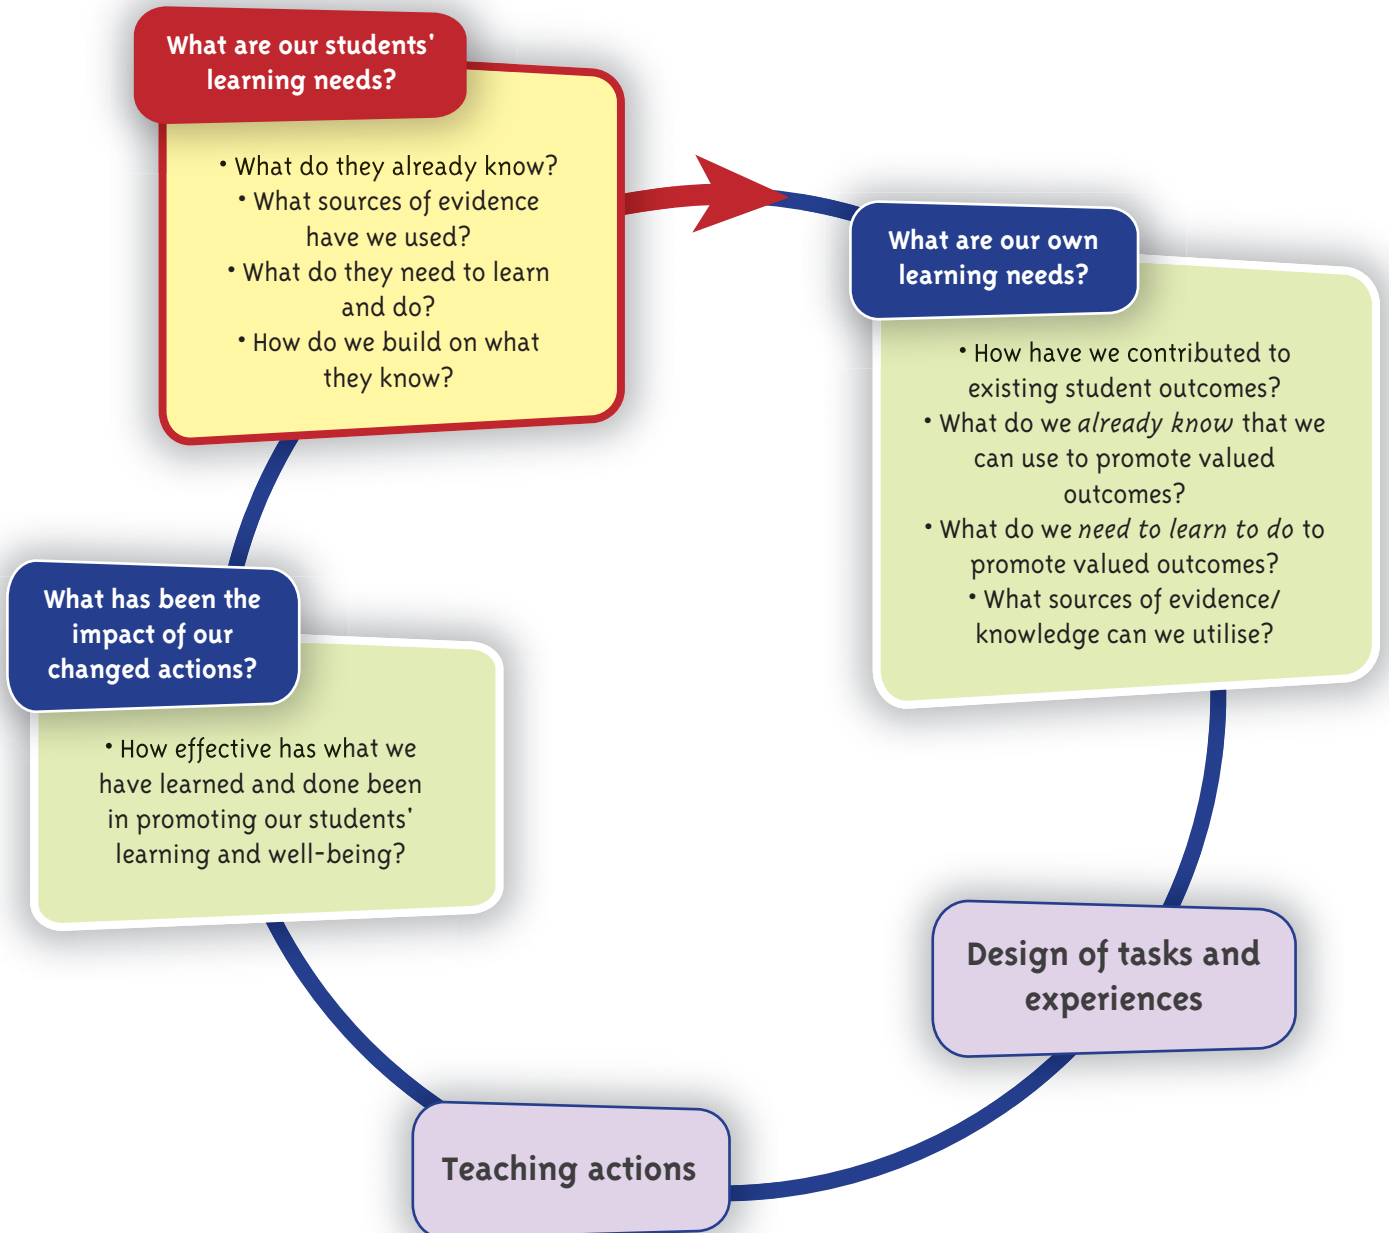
What are our students' learning needs?

• What do they already know?
• What sources of evidence have we used?
• What do they need to learn and do?
• How do we build on what they know?

What are our own learning needs?

• How have we contributed to existing student outcomes?
• What do we *already know* that we can use to promote valued outcomes?
• What do we *need to learn to do* to promote valued outcomes?
• What sources of evidence/ knowledge can we utilise?

Design of tasks and experiences

Teaching actions

What has been the impact of our changed actions?

• How effective has what we have learned and done been in promoting our students' learning and well-being?